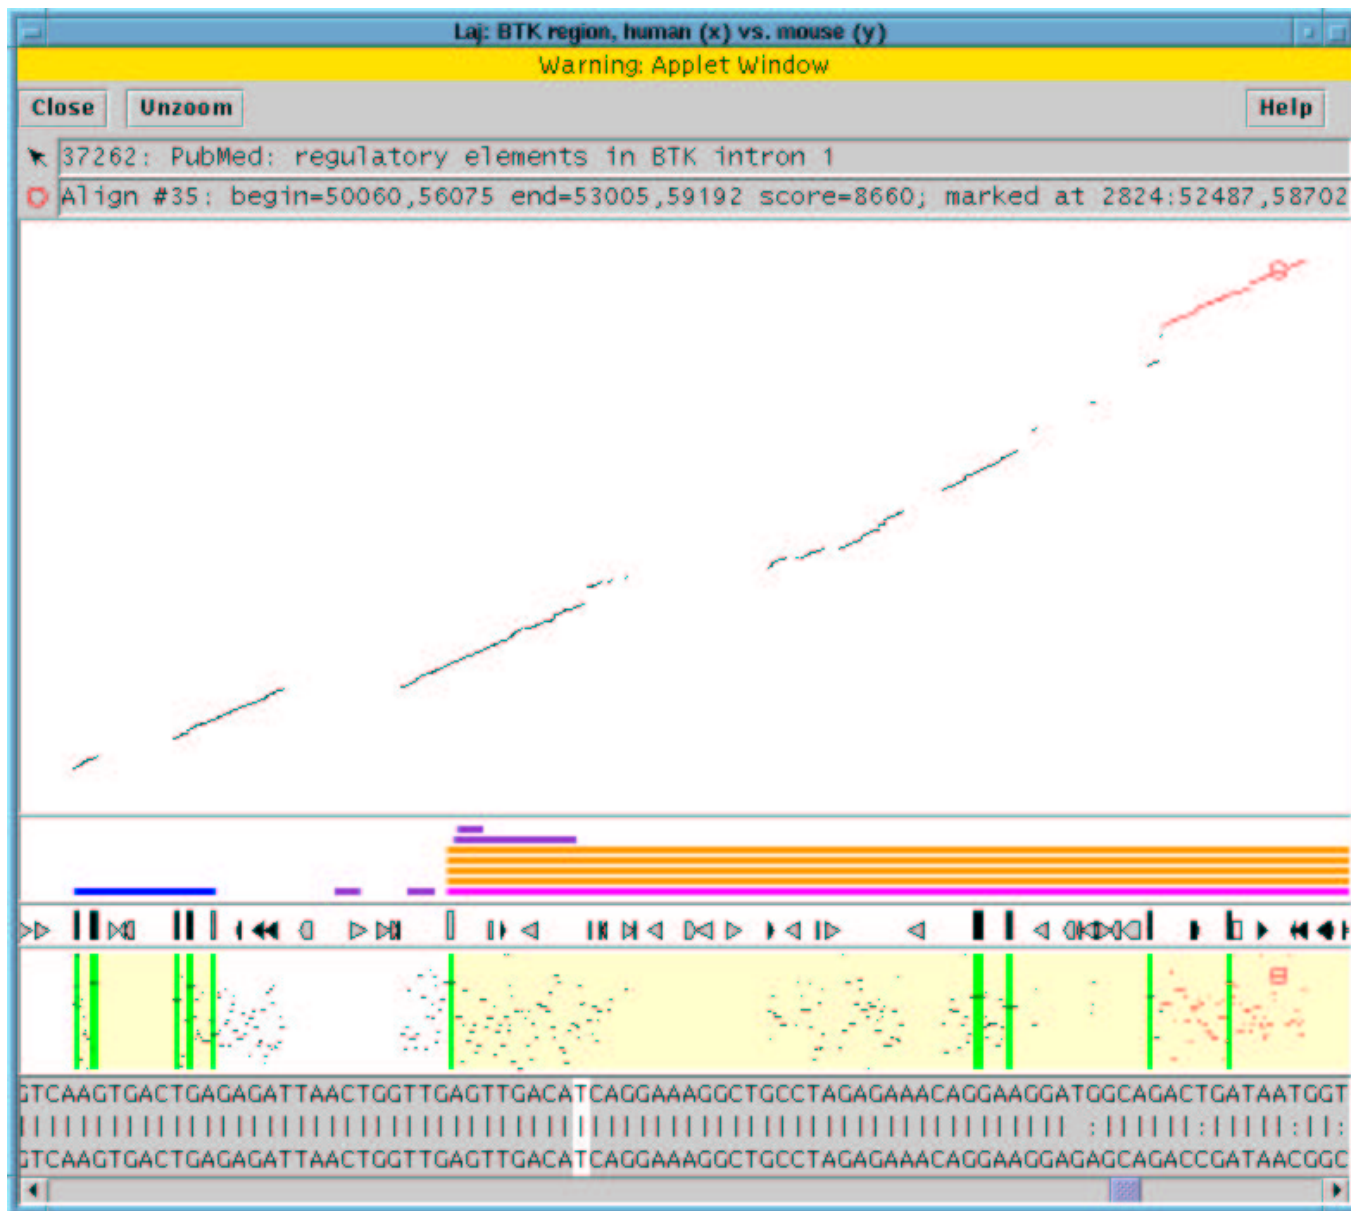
Laj: BTK region, human (x) vs. mouse (y)

Warning: Applet Window

Close Unzoom Help

37262: PubMed: regulatory elements in BTK intron 1

Align #35: begin=50060,56075 end=53005,59192 score=8660; marked at 2824:52487,58702

GTCAAGTGACTGAGAGATTAACTGGTTGAGTTGACATCAGGAAAGGCTGCCTAGAGAAACAGGAAGGATGGCAGACTGATAATGGT
||||||||||||||||||||||||||||||||||||||||||||||||||||||||||||||||||||| :||||||:|||||:||:
GTCAAGTGACTGAGAGATTAACTGGTTGAGTTGACATCAGGAAAGGCTGCCTAGAGAAACAGGAAGGAGAGCAGACCGATAACGGC